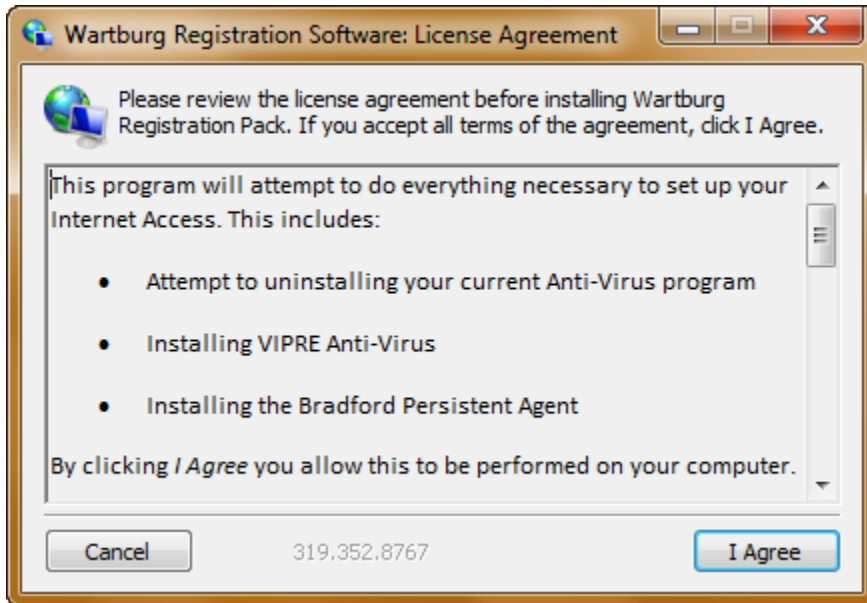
Wartburg Registration Software: License Agreement

Please review the license agreement before installing Wartburg Registration Pack. If you accept all terms of the agreement, click I Agree.

This program will attempt to do everything necessary to set up your Internet Access. This includes:

- Attempt to uninstalling your current Anti-Virus program
- Installing VIPRE Anti-Virus
- Installing the Bradford Persistent Agent

By clicking *I Agree* you allow this to be performed on your computer.

Cancel 319.352.8767 I Agree